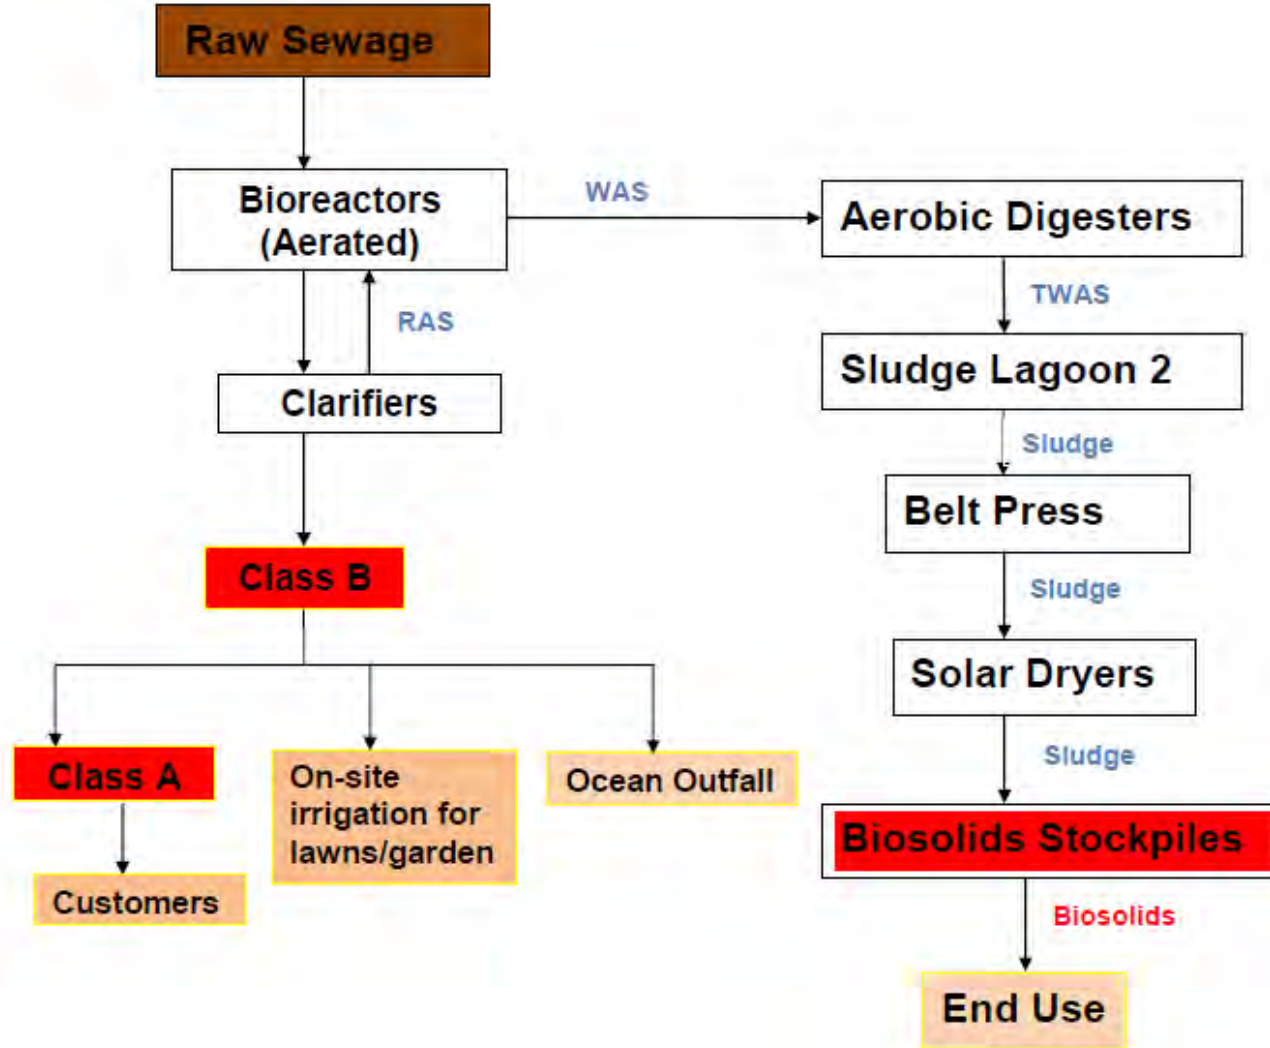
Raw Sewage

Bioreactors (Aerated)

WAS

Aerobic Digesters

RAS

TWAS

Clarifiers

Sludge Lagoon 2

Sludge

Belt Press

Class B

Sludge

Solar Dryers

Sludge

Class A

On-site irrigation for lawns/garden

Ocean Outfall

Biosolids Stockpiles

Customers

Biosolids

End Use